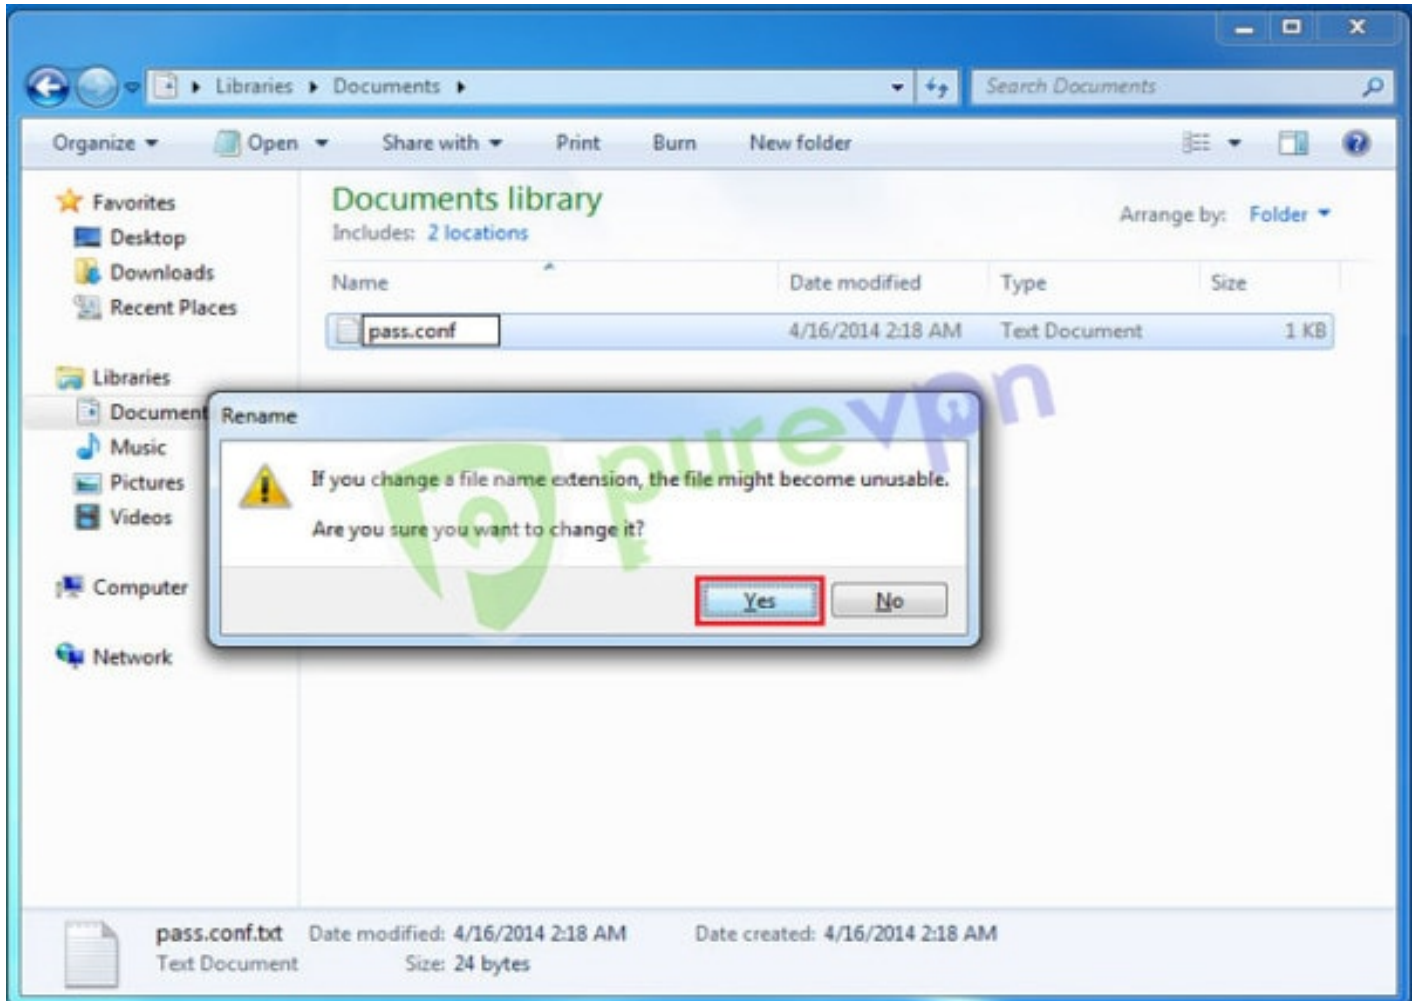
Libraries ▸ Documents ▸

Search Documents

Organize ▾ Open ▾ Share with ▾ Print Burn New folder

Favorites
Desktop
Downloads
Recent Places

Libraries
Document
Music
Pictures
Videos

Computer

Network

Documents library
Includes: 2 locations

Arrange by: Folder ▾

| Name | Date modified | Type | Size |
|---|---|---|---|
| pass.conf | 4/16/2014 2:18 AM | Text Document | 1 KB |

Rename

If you change a file name extension, the file might become unusable.

Are you sure you want to change it?

Yes No

purevpn

pass.conf.txt Date modified: 4/16/2014 2:18 AM Date created: 4/16/2014 2:18 AM
Text Document Size: 24 bytes